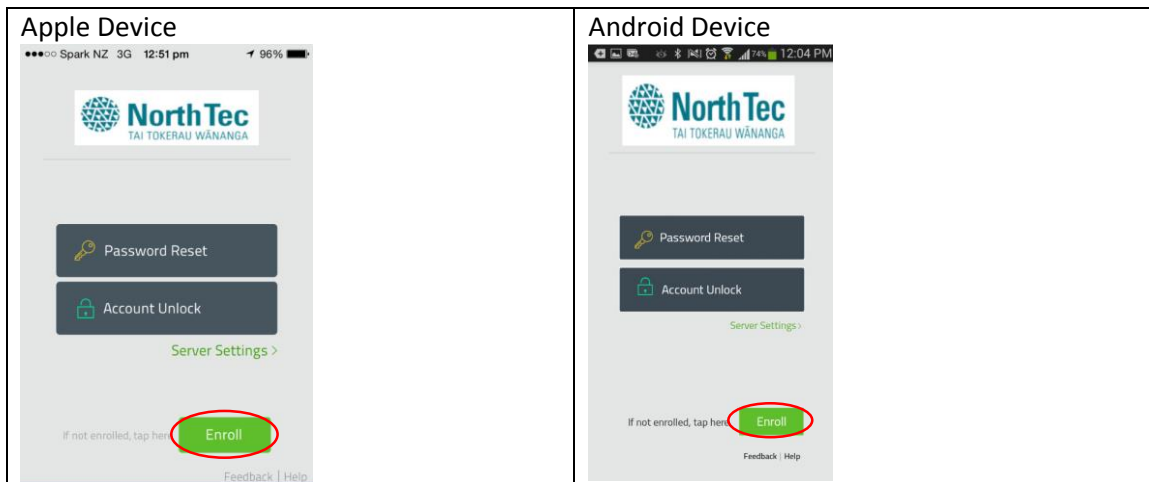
| Apple Device | Android Device |
|---|---|
| ●●●○○ Spark NZ 3G 12:51 pm 96% NorthTec TAI TOKERAU WĀNANGA Password Reset Account Unlock Server Settings > If not enrolled, tap here Enroll Feedback \| Help | 74% 12:04 PM NorthTec TAI TOKERAU WĀNANGA Password Reset Account Unlock Server Settings > If not enrolled, tap here Enroll Feedback \| Help |